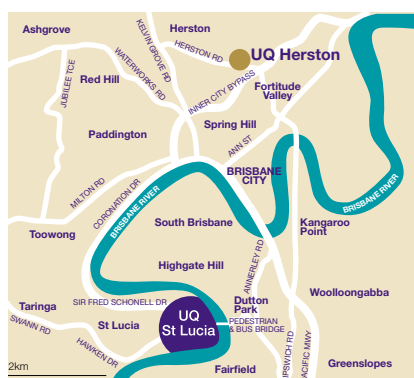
Ashgrove
Herston
KELVIN GROVE RD
HERSTON RD
UQ Herston
WATERWORKS RD
Red Hill
JUBILEE TCE
INNER CITY BYPASS
Fortitude Valley
Paddington
Spring Hill
ANN ST
BRISBANE CITY
MILTON RD
CORONATION DR
BRISBANE RIVER
BRISBANE RIVER
Toowong
South Brisbane
Kangaroo Point
ANNERLEY RD
Highgate Hill
Taringa
SIR FRED SCHONELL DR
Dutton Park
Woolloongabba
SWANN RD
St Lucia
UQ St Lucia
PEDESTRIAN & BUS BRIDGE
HAWKEN DR
IPSWICH RD
PACIFIC MWY
2km
Fairfield
Greenslopes